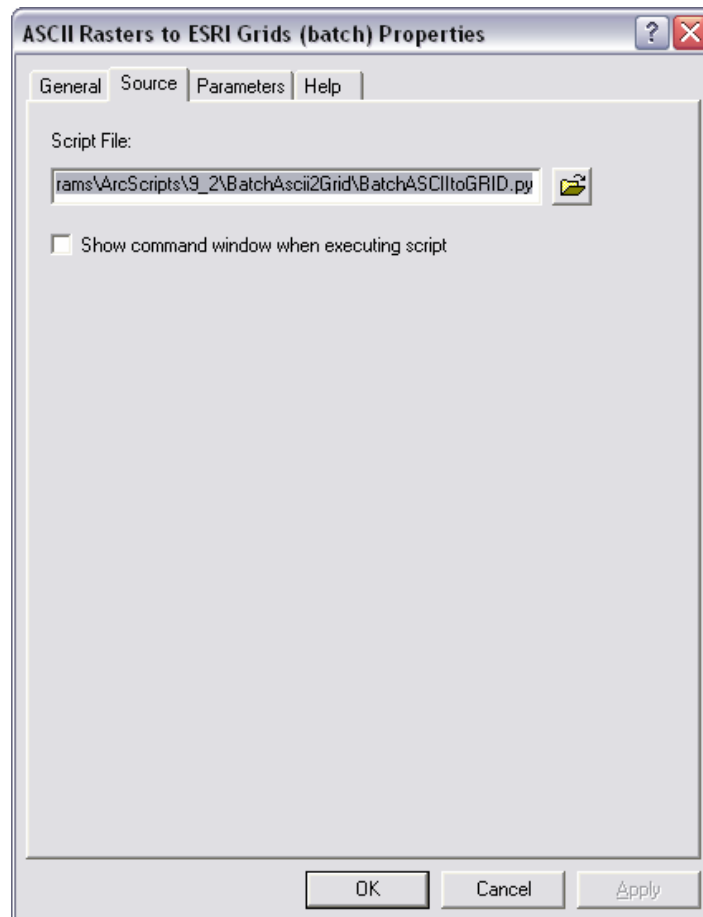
ASCII Rasters to ESRI Grids (batch) Properties

General Source Parameters Help

Script File:

rams\ArcScripts\9_2\BatchAscii2Grid\BatchASCIItoGRID.py

Show command window when executing script

OK Cancel Apply